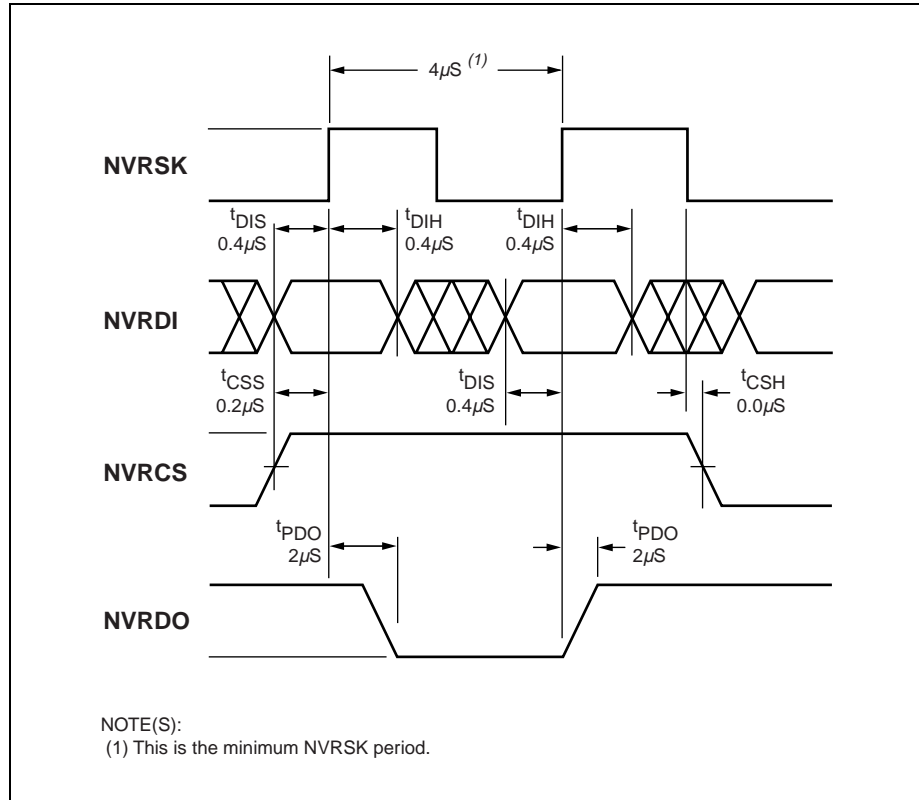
$4\mu S^{(1)}$

NVRSK

$t_{DIS}$ $0.4\mu S$

$t_{DIH}$ $0.4\mu S$

$t_{DIH}$ $0.4\mu S$

NVRDI

$t_{CSS}$ $0.2\mu S$

$t_{DIS}$ $0.4\mu S$

$t_{CSH}$ $0.0\mu S$

NVRCS

$t_{PDO}$ $2\mu S$

$t_{PDO}$ $2\mu S$

NVRDO

NOTE(S):
(1) This is the minimum NVRSK period.